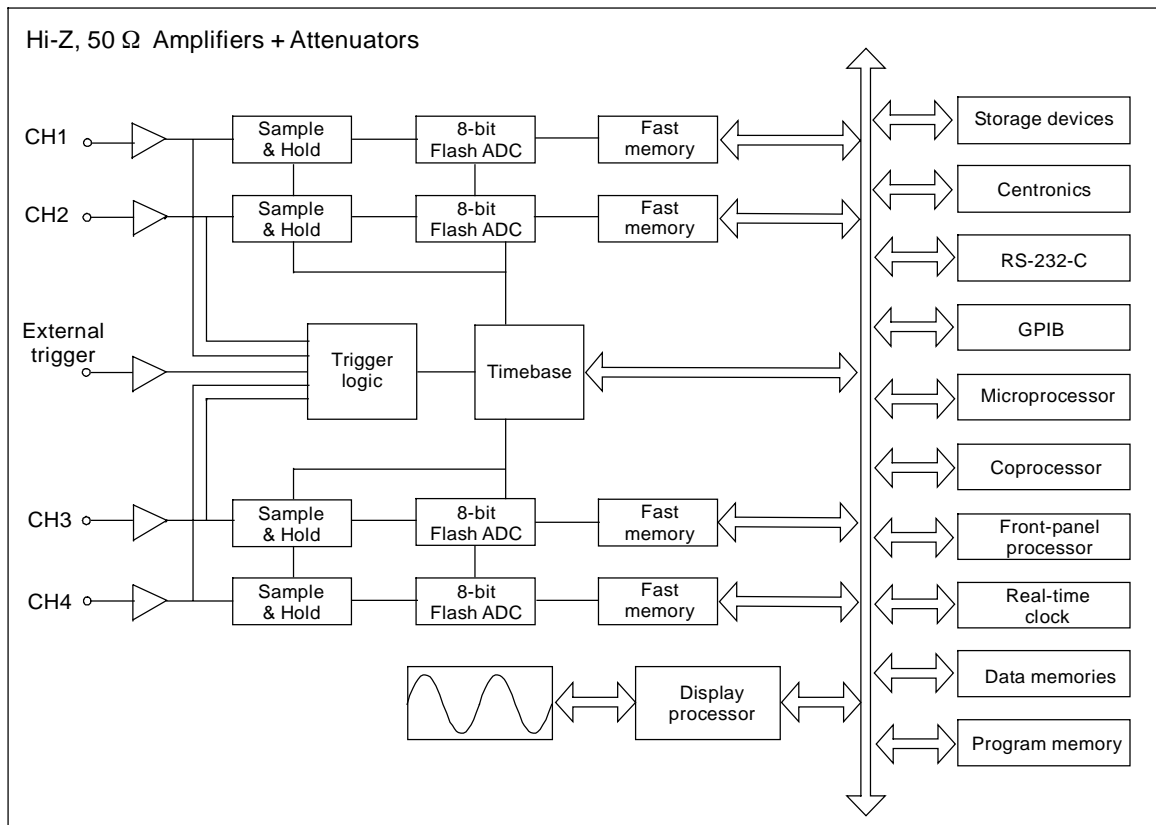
Hi-Z, 50 Ω Amplifiers + Attenuators

CH1

Sample & Hold

8-bit Flash ADC

Fast memory

CH2

Sample & Hold

8-bit Flash ADC

Fast memory

External trigger

Trigger logic

Timebase

CH3

Sample & Hold

8-bit Flash ADC

Fast memory

CH4

Sample & Hold

8-bit Flash ADC

Fast memory

Display processor

Storage devices

Centronics

RS-232-C

GPIB

Microprocessor

Coprocessor

Front-panel processor

Real-time clock

Data memories

Program memory